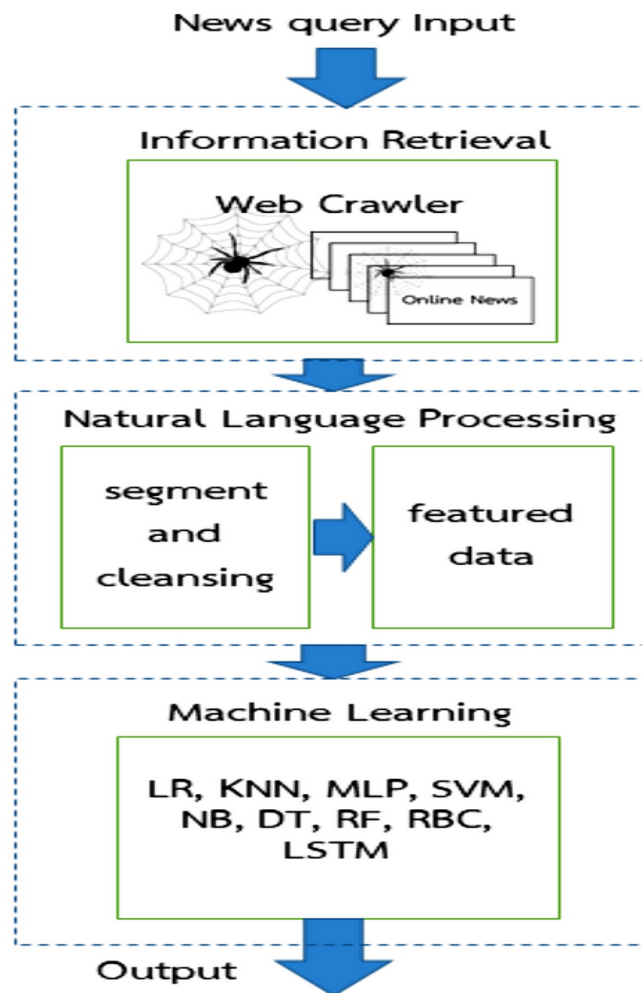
News query Input

Information Retrieval

Web Crawler

Online News

Natural Language Processing

segment and cleansing

featured data

Machine Learning

LR, KNN, MLP, SVM, NB, DT, RF, RBC, LSTM

Output